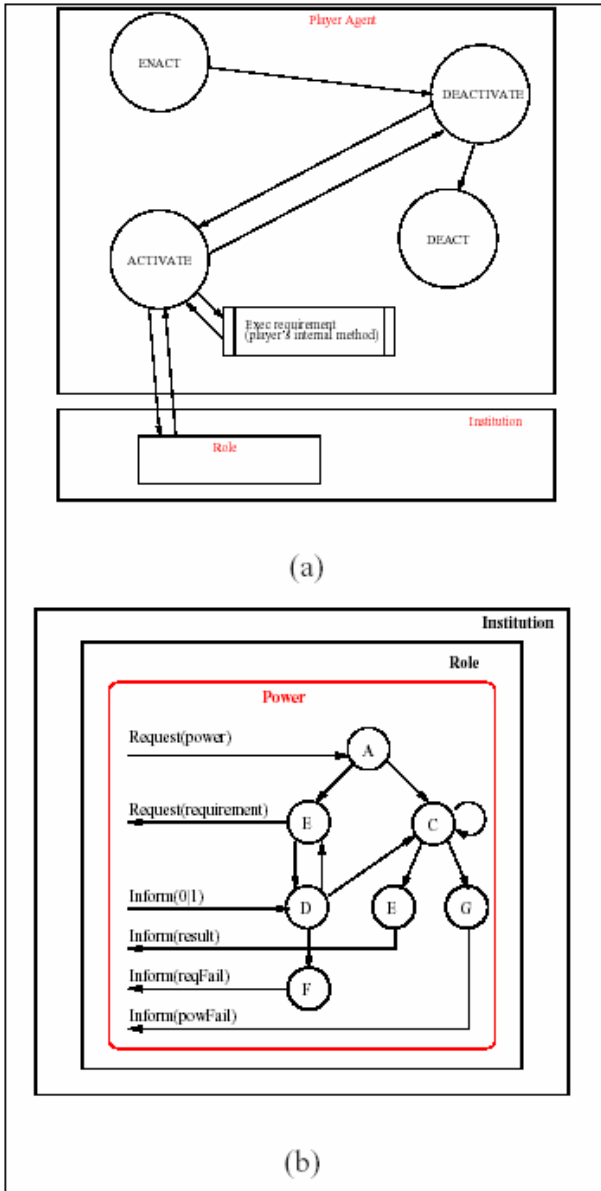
Player Agent

ENACT

DEACTIVATE

DEACT

ACTIVATE

Exec requirement (player's internal method)

Institution

Role

(a)

Institution

Role

Power

Request(power)

A

Request(requirement)

E

C

Inform(0|1)

D

E

G

Inform(result)

Inform(reqFail)

F

Inform(powFail)

(b)